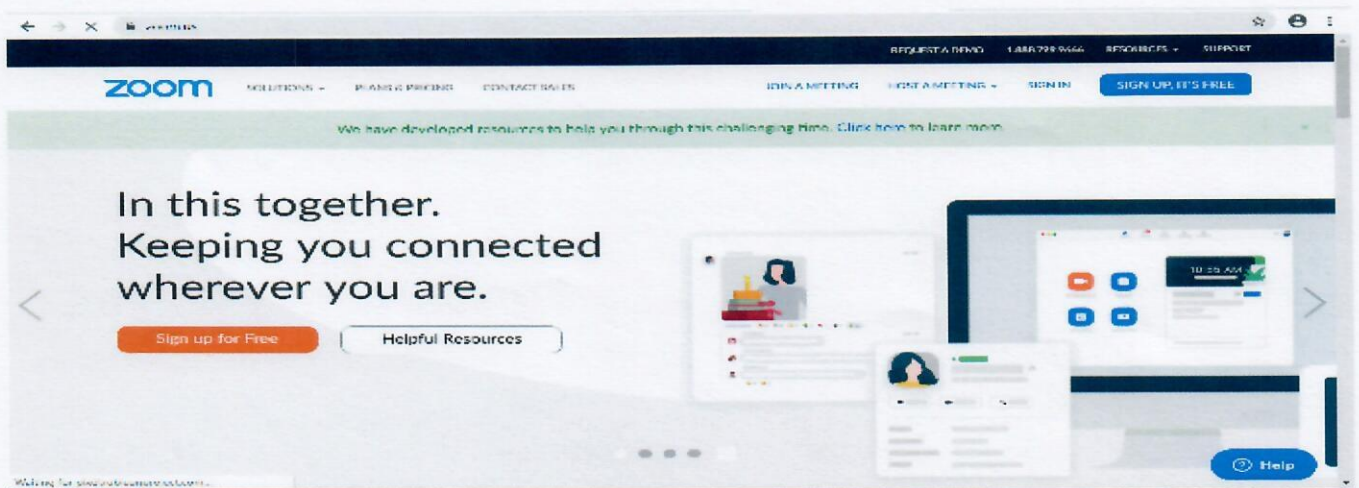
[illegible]

REQUEST A DEMO 1.888.799.9666 RESOURCES SUPPORT

zoom SOLUTIONS PLANS & PRICING CONTACT SALES JOIN A MEETING HOST A MEETING SIGN IN SIGN UP, IT'S FREE

We have developed resources to help you through this challenging time. Click here to learn more.

In this together. Keeping you connected wherever you are.

Sign up for Free

Helpful Resources

10:55 AM

Help

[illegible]